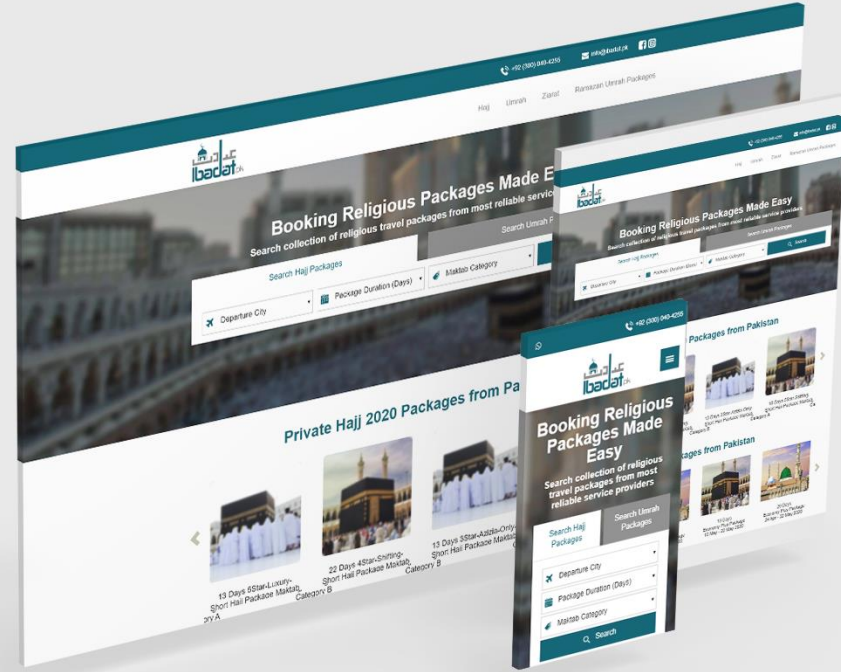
+92 (300) 040-4255 info@ibadat.pk

Hajj Umrah Ziarat Ramazan Umrah Packages

عبادت Ibadat.pk

Booking Religious Packages Made E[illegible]

Search collection of religious travel packages from most reliable servic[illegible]

Search Hajj Packages

Search Umrah P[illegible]

Departure City

Package Duration (Days)

Maktab Category

Private Hajj 2020 Packages from Pa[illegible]

13 Days 5Star-Luxury-Short Hajj Package Maktab Category A

22 Days 4Star-Shifting-Short Hajj Package Maktab Category B

13 Days 3Star-Azizia-Only-Short Hajj Package Maktab Category B

+92 (300) 040-4255 info@ibadat.pk

Hajj Umrah Ziarat Ramazan Umrah Packages

Ibadat.pk

Booking Religious Packages Made Easy

Search collection of religious travel packages from most reliable service providers

Search Hajj Packages

Search Umrah Packages

Departure City

Package Duration (Days)

Maktab Category

Search

Packages from Pakistan

Packages from Pakistan

+92 (300) 040-4255

عبادت Ibadat.pk

Booking Religious Packages Made Easy

Search collection of religious travel packages from most reliable service providers

Search Hajj Packages

Search Umrah Packages

Departure City

Package Duration (Days)

Maktab Category

Search